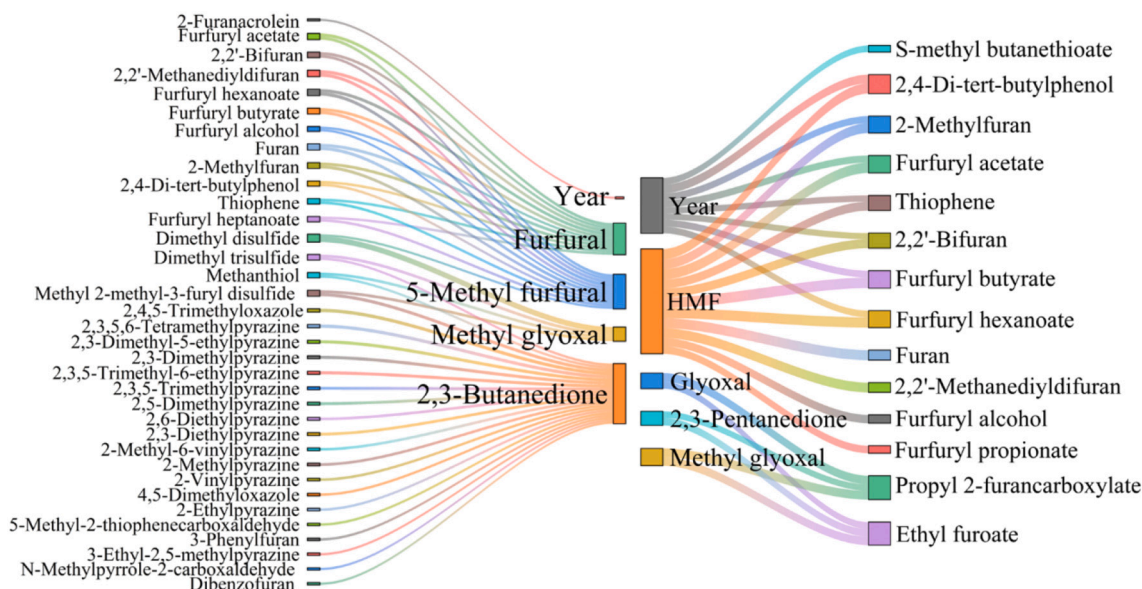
2-Furanacrolein
Furfuryl acetate
2,2'-Bifuran
2,2'-Methanediyldifuran
Furfuryl hexanoate
Furfuryl butyrate
Furfuryl alcohol
Furan
2-Methylfuran
2,4-Di-tert-butylphenol
Thiophene
Furfuryl heptanoate
Dimethyl disulfide
Dimethyl trisulfide
Methanthiol
Methyl 2-methyl-3-furyl disulfide
2,4,5-Trimethyloxazole
2,3,5,6-Tetramethylpyrazine
2,3-Dimethyl-5-ethylpyrazine
2,3-Dimethylpyrazine
2,3,5-Trimethyl-6-ethylpyrazine
2,3,5-Trimethylpyrazine
2,5-Dimethylpyrazine
2,6-Diethylpyrazine
2,3-Diethylpyrazine
2-Methyl-6-vinylpyrazine
2-Methylpyrazine
2-Vinylpyrazine
4,5-Dimethyloxazole
2-Ethylpyrazine
5-Methyl-2-thiophenecarboxaldehyde
3-Phenylfuran
3-Ethyl-2,5-methylpyrazine
N-Methylpyrrole-2-carboxaldehyde
Dibenzofuran

Year
Furfural
5-Methyl furfural
Methyl glyoxal
2,3-Butanedione

Year
HMF
Glyoxal
2,3-Pentanedione
Methyl glyoxal

S-methyl butanethioate
2,4-Di-tert-butylphenol
2-Methylfuran
Furfuryl acetate
Thiophene
2,2'-Bifuran
Furfuryl butyrate
Furfuryl hexanoate
Furan
2,2'-Methanediyldifuran
Furfuryl alcohol
Furfuryl propionate
Propyl 2-furancarboxylate
Ethyl furoate